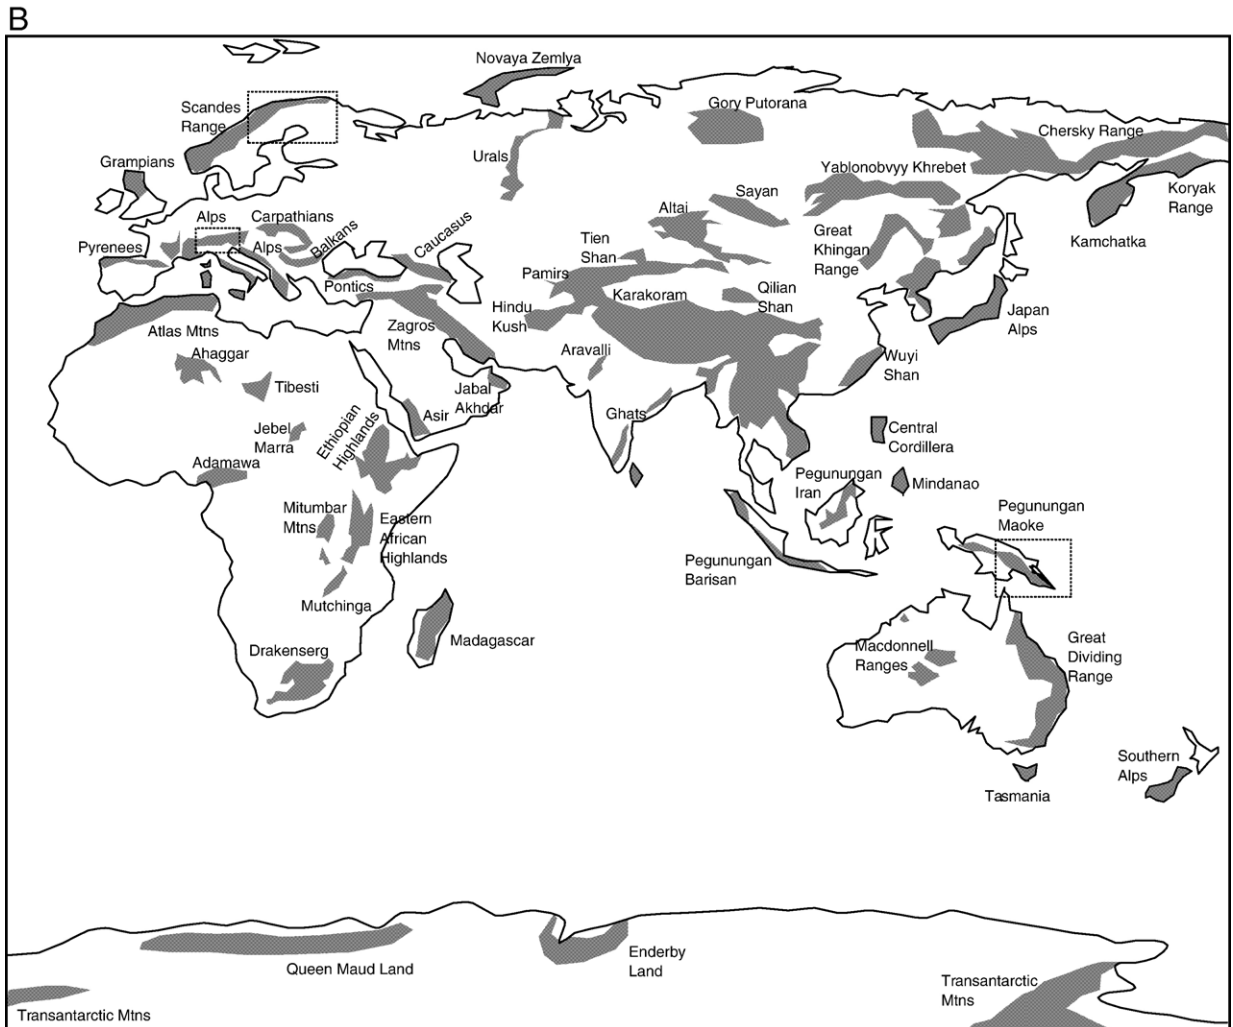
B

Novaya Zemlya

Scandes Range

Gory Putorana

Urals

Chersky Range

Grampians

Yablonobvyy Khrebet

Sayan

Koryak Range

Altai

Alps

Carpathians

Great Khingan Range

Tien Shan

Pyrenees

Alps

Balkans

Caucasus

Kamchatka

Pamirs

Pontics

Qilian Shan

Karakoram

Hindu Kush

Japan Alps

Atlas Mtns

Zagros Mtns

Ahaggar

Aravalli

Wuyi Shan

Tibesti

Jabal Akhdar

Asir

Ghats

Jebel Marra

Ethiopian Highlands

Central Cordillera

Adamawa

Pegunungan Iran

Mindanao

Mitumbar Mtns

Eastern African Highlands

Pegunungan Maoke

Pegunungan Barisan

Mutchinga

Madagascar

Great Dividing Range

Macdonnell Ranges

Drakenserg

Southern Alps

Tasmania

Enderby Land

Queen Maud Land

Transantarctic Mtns

Transantarctic Mtns